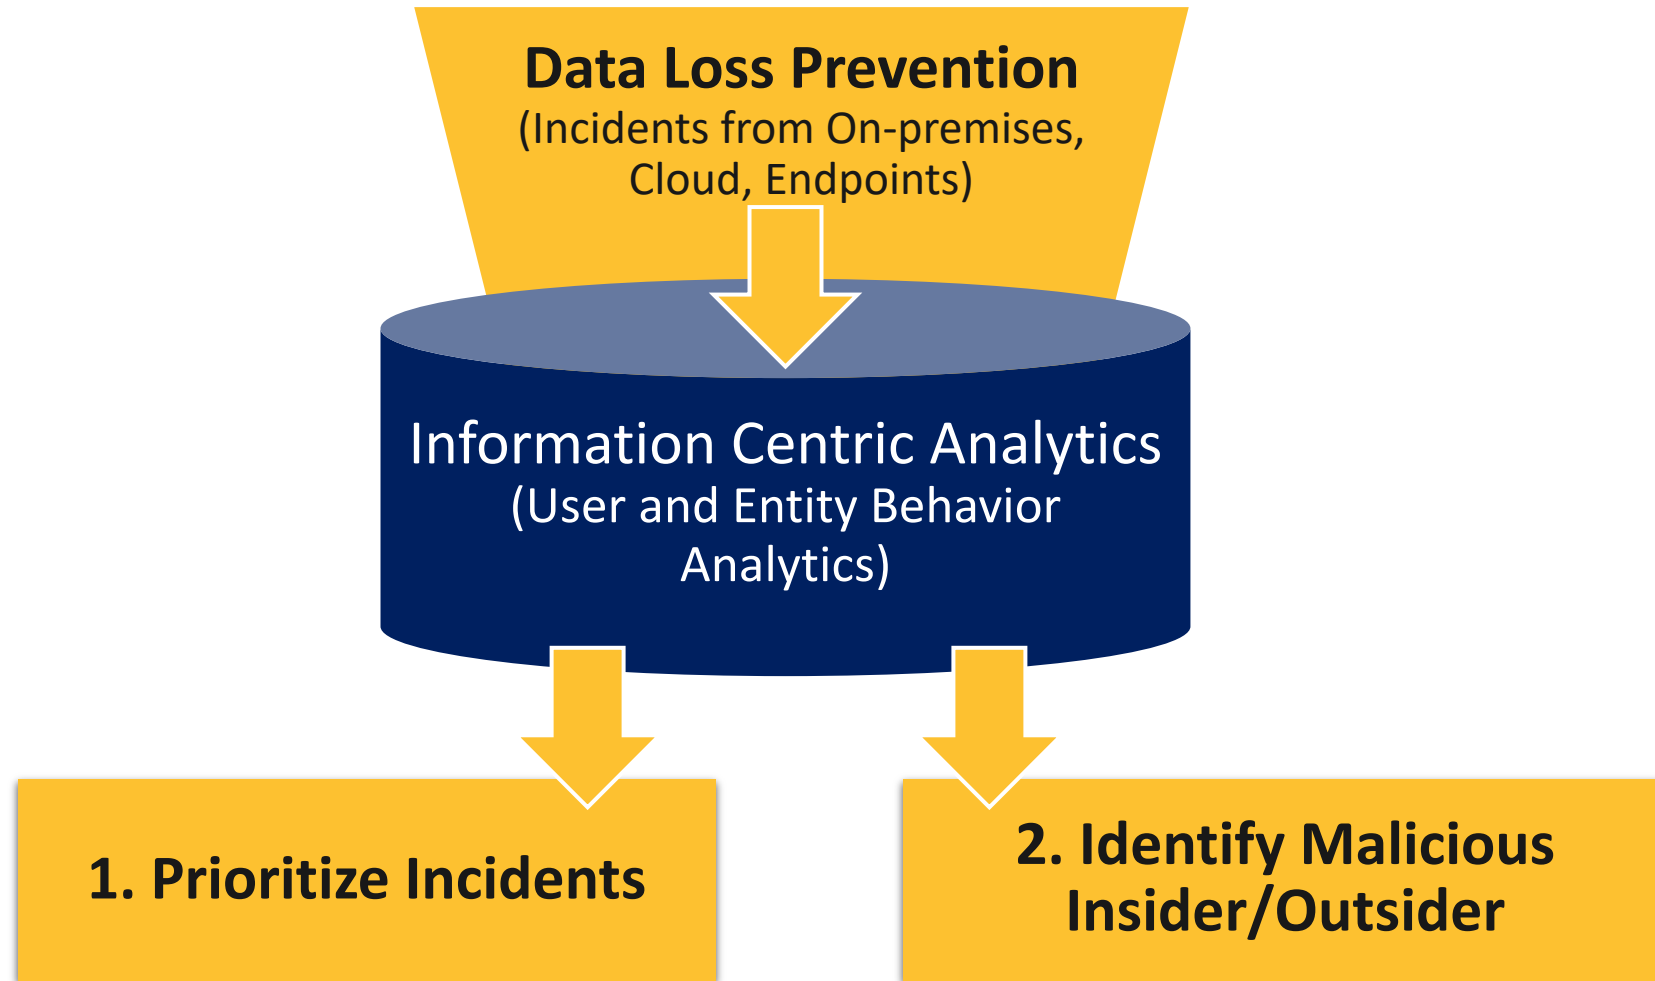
Data Loss Prevention
(Incidents from On-premises, Cloud, Endpoints)

Information Centric Analytics
(User and Entity Behavior Analytics)

1. Prioritize Incidents

2. Identify Malicious Insider/Outsider